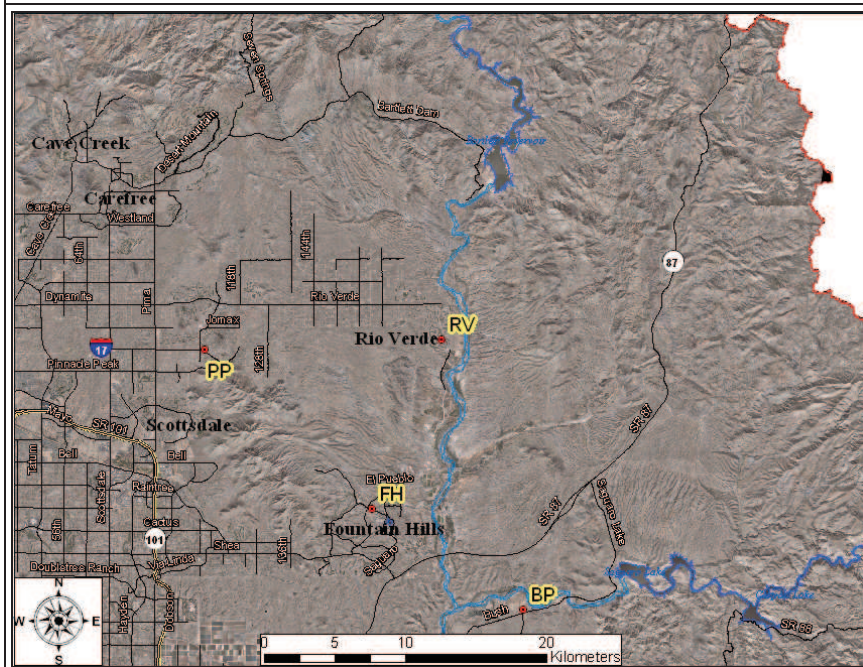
Seven Springs
Bartlett Dam
Bartlett Reservoir
Cave Creek
Desert Mountain
Carefree
Carefree
Westland
Cave Creek
64th
144th
118th
87
Dynamite
Pima
Rio Verde
Jomax
RV
Rio Verde
17
Pinnacle Peak
PP
128th
Mayo
SR 101
Scottsdale
SR 87
Tatum
Bell
Bell
Scottsdale
Raintree
El Pueblo
FH
56th
Cactus
101
Fountain Hills
Saguaro Lake
SR 87
Shea
136th
Doubletree Ranch
Via Linda
Saguaro
Hayden
BP
Bush
Saguaro Lake
Canyon Lake
SR 88
N
W
E
S
0
5
10
20
Kilometers